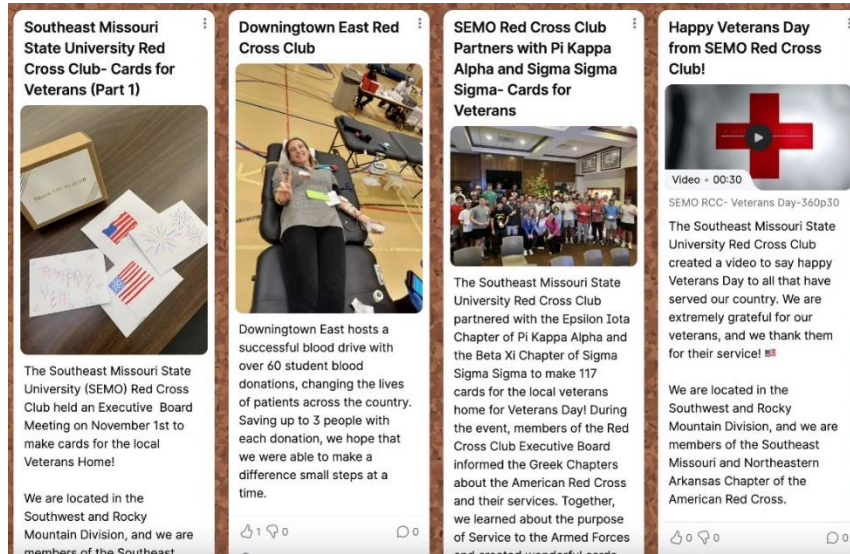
Southeast Missouri State University Red Cross Club- Cards for Veterans (Part 1)

The Southeast Missouri State University (SEMO) Red Cross Club held an Executive Board Meeting on November 1st to make cards for the local Veterans Home!

We are located in the Southwest and Rocky Mountain Division, and we are members of the Southeast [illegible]

Downingtown East Red Cross Club

Downingtown East hosts a successful blood drive with over 60 student blood donations, changing the lives of patients across the country. Saving up to 3 people with each donation, we hope that we were able to make a difference small steps at a time.

1 0 0

SEMO Red Cross Club Partners with Pi Kappa Alpha and Sigma Sigma Sigma- Cards for Veterans

The Southeast Missouri State University Red Cross Club partnered with the Epsilon Iota Chapter of Pi Kappa Alpha and the Beta Xi Chapter of Sigma Sigma Sigma to make 117 cards for the local veterans home for Veterans Day! During the event, members of the Red Cross Club Executive Board informed the Greek Chapters about the American Red Cross and their services. Together, we learned about the purpose of Service to the Armed Forces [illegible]

Happy Veterans Day from SEMO Red Cross Club!

Video • 00:30

SEMO RCC- Veterans Day-360p30

The Southeast Missouri State University Red Cross Club created a video to say happy Veterans Day to all that have served our country. We are extremely grateful for our veterans, and we thank them for their service! 🇺🇸

We are located in the Southwest and Rocky Mountain Division, and we are members of the Southeast Missouri and Northeastern Arkansas Chapter of the American Red Cross.

0 0 0